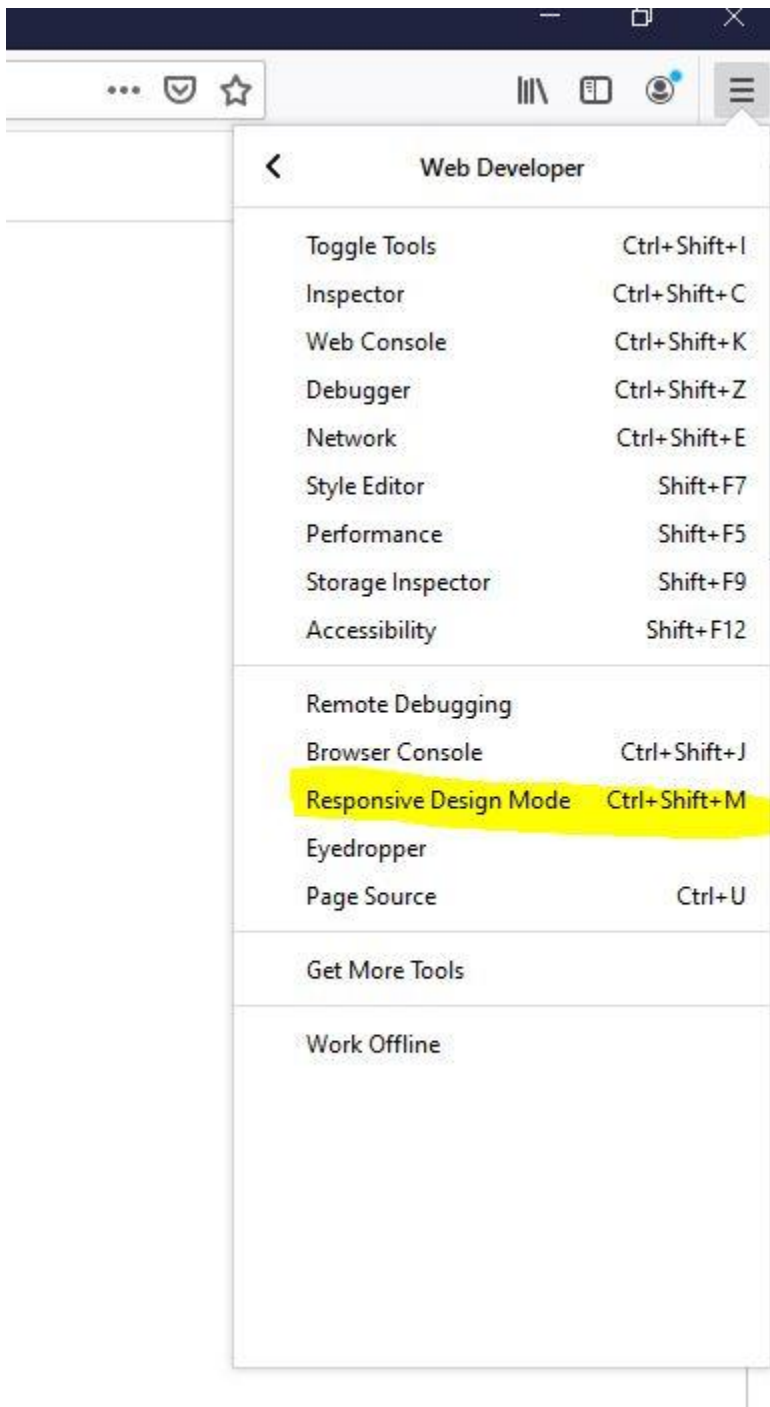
Web Developer

Toggle Tools Ctrl+Shift+I
Inspector Ctrl+Shift+C
Web Console Ctrl+Shift+K
Debugger Ctrl+Shift+Z
Network Ctrl+Shift+E
Style Editor Shift+F7
Performance Shift+F5
Storage Inspector Shift+F9
Accessibility Shift+F12

Remote Debugging
Browser Console Ctrl+Shift+J
Responsive Design Mode Ctrl+Shift+M
Eyedropper
Page Source Ctrl+U

Get More Tools

Work Offline